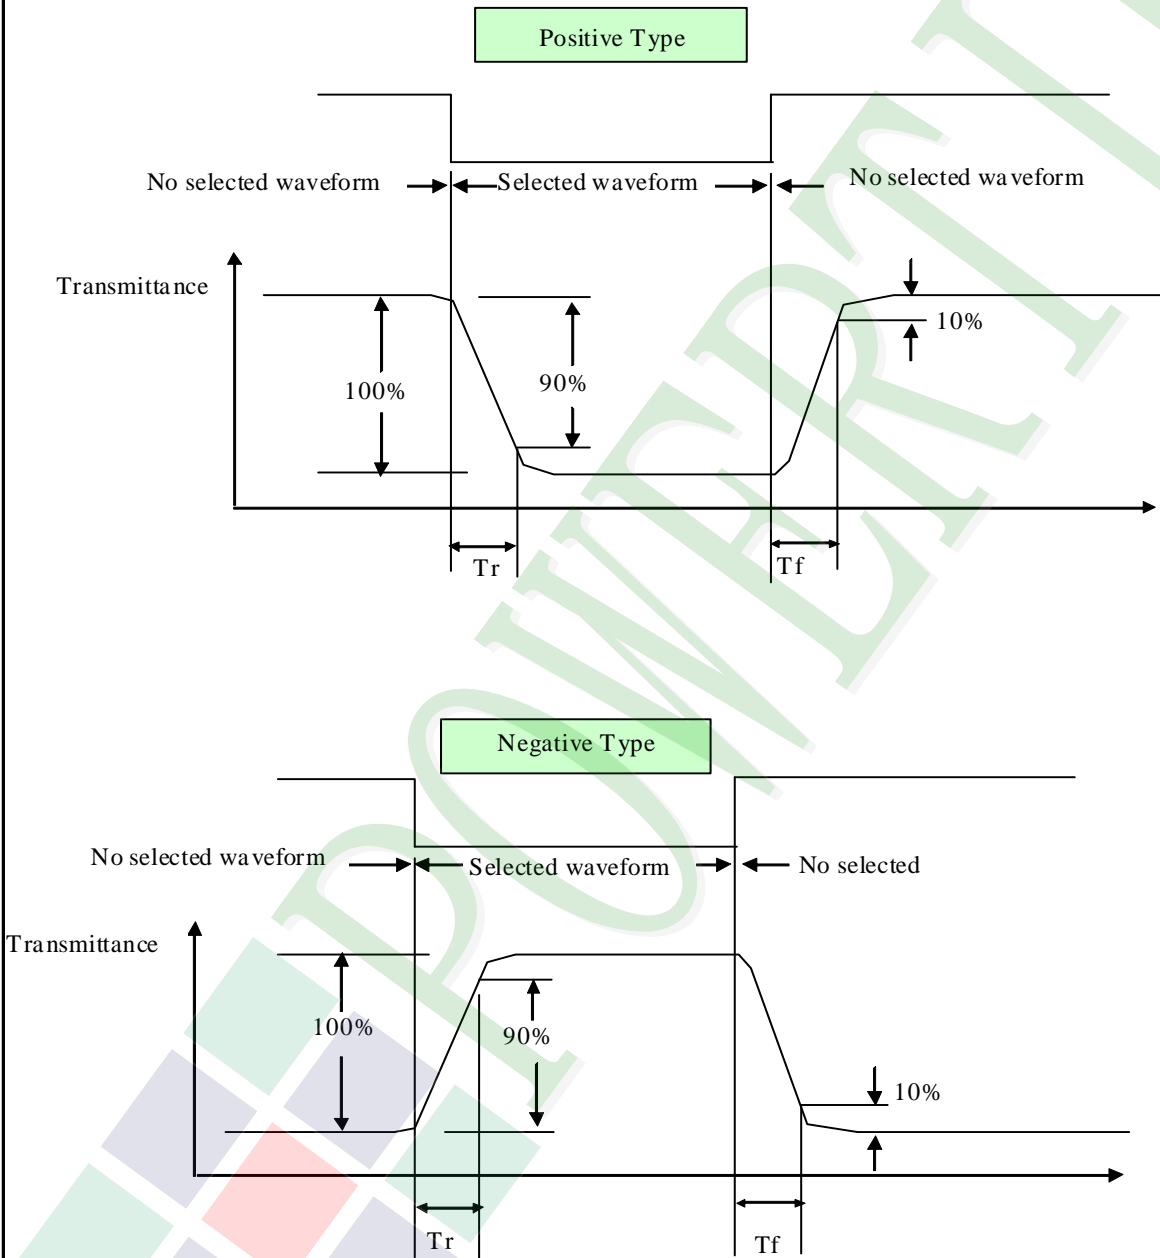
Positive Type

No selected waveform

Selected waveform

No selected waveform

Transmittance

100%

90%

10%

Tr

Tf

Negative Type

No selected waveform

Selected waveform

No selected

Transmittance

100%

90%

10%

Tr

Tf

POWERTIP